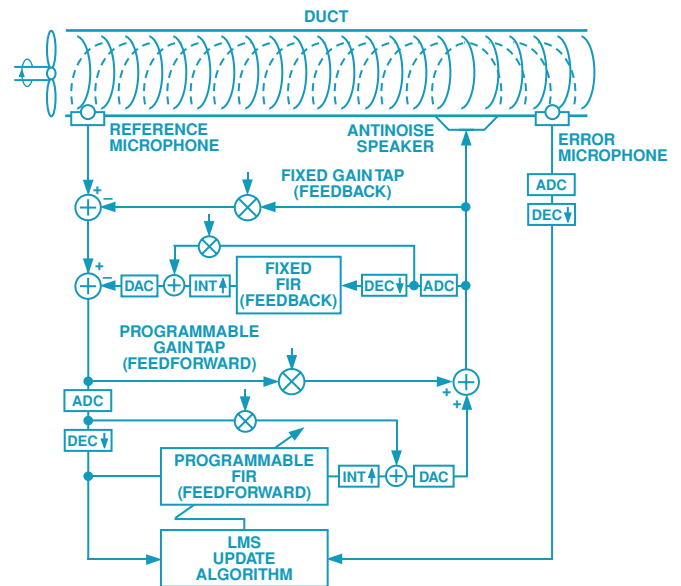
DUCT

REFERENCE MICROPHONE

ANTINOISE SPEAKER

ERROR MICROPHONE

ADC

DEC

FIXED GAIN TAP (FEEDBACK)

+
−

+
−

DAC

INT

FIXED FIR (FEEDBACK)

DEC

ADC

PROGRAMMABLE GAIN TAP (FEEDFORWARD)

+
+

ADC

DEC

PROGRAMMABLE FIR (FEEDFORWARD)

INT

DAC

LMS UPDATE ALGORITHM